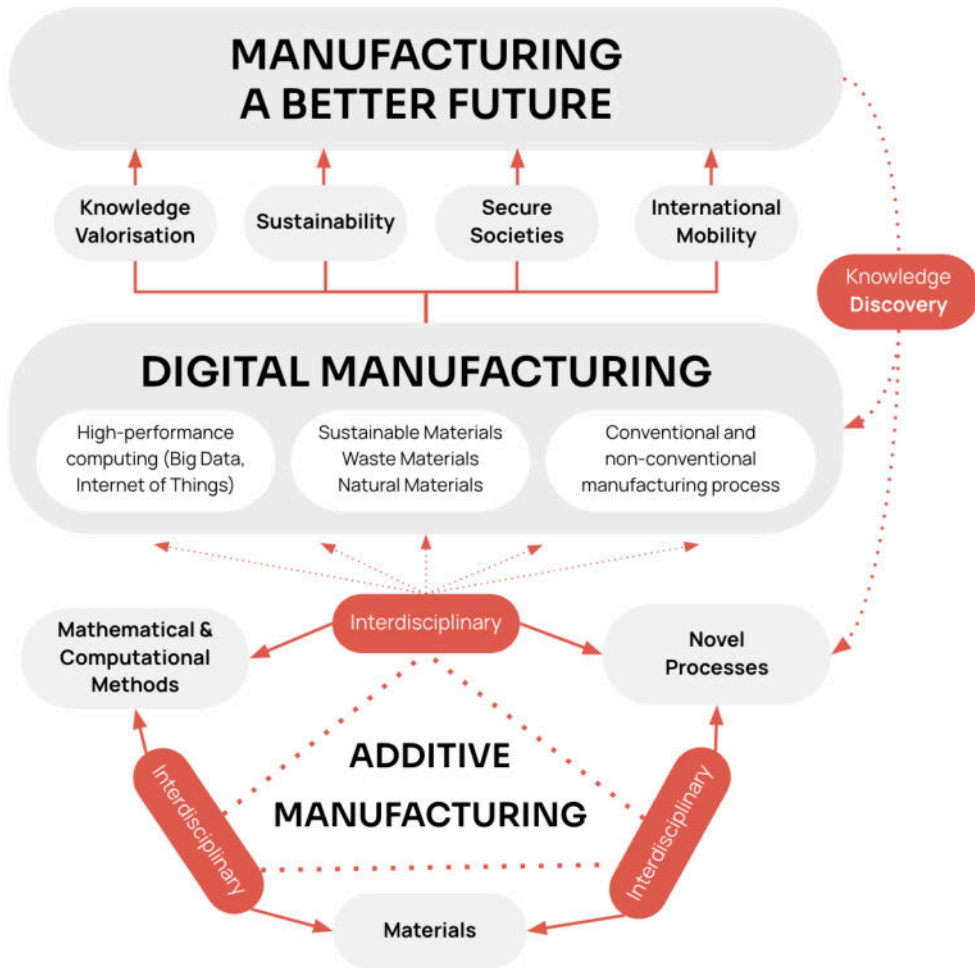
MANUFACTURING
A BETTER FUTURE

Knowledge Valorisation

Sustainability

Secure Societies

International Mobility

Knowledge Discovery

DIGITAL MANUFACTURING

High-performance computing (Big Data, Internet of Things)

Sustainable Materials
Waste Materials
Natural Materials

Conventional and non-conventional manufacturing process

Interdisciplinary

Mathematical & Computational Methods

Novel Processes

ADDITIVE MANUFACTURING

Interdisciplinary

Interdisciplinary

Materials